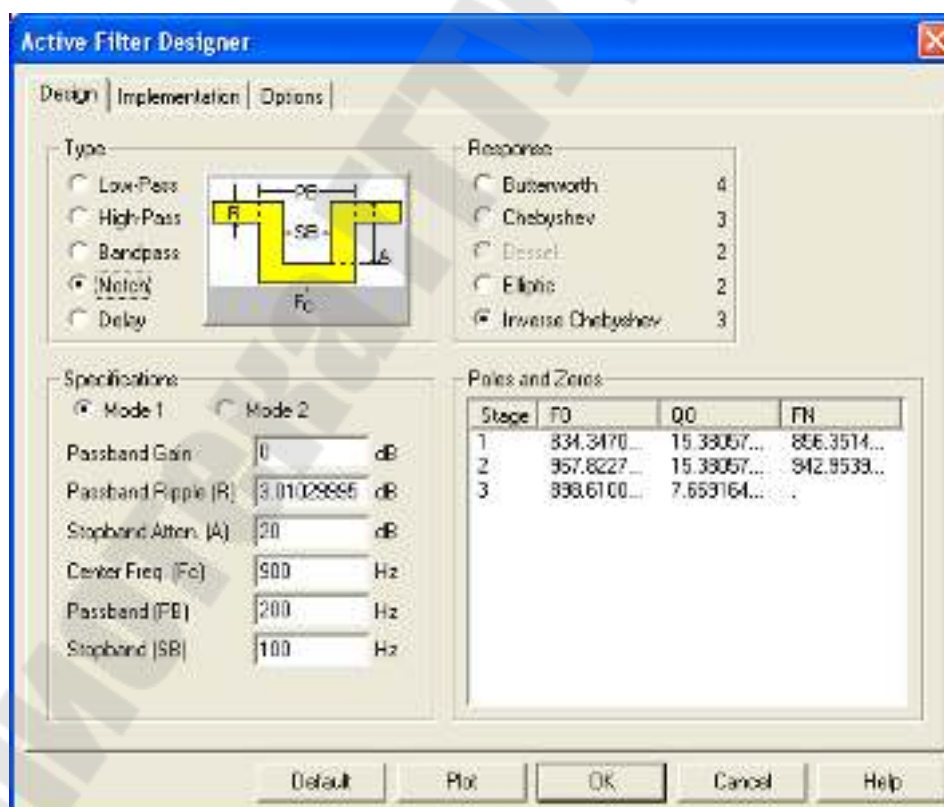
Active Filter Designer

Design | Implementation | Options

Type
Low-Pass
High-Pass
Bandpass
Notch
Delay

PB
R
SB
A
Fc

Response
Butterworth 4
Chebyshev 3
Bessel 2
Elliptic 2
Inverse Chebyshev 3

Specifications
Mode 1
Mode 2

Passband Gain 0 dB
Passband Ripple (R) 3.01029995 dB
Stopband Atten. (A) 20 dB
Center Freq. (Fc) 900 Hz
Passband (PB) 200 Hz
Stopband (SB) 100 Hz

Poles and Zeros

| Stage | F0 | Q0 | FN |
|---|---|---|---|
| 1 | 834.3470... | 15.33057... | 856.3514... |
| 2 | 957.8227... | 15.33057... | 942.9539... |
| 3 | 898.6100... | 7.659164... | . |

Default Plot OK Cancel Help